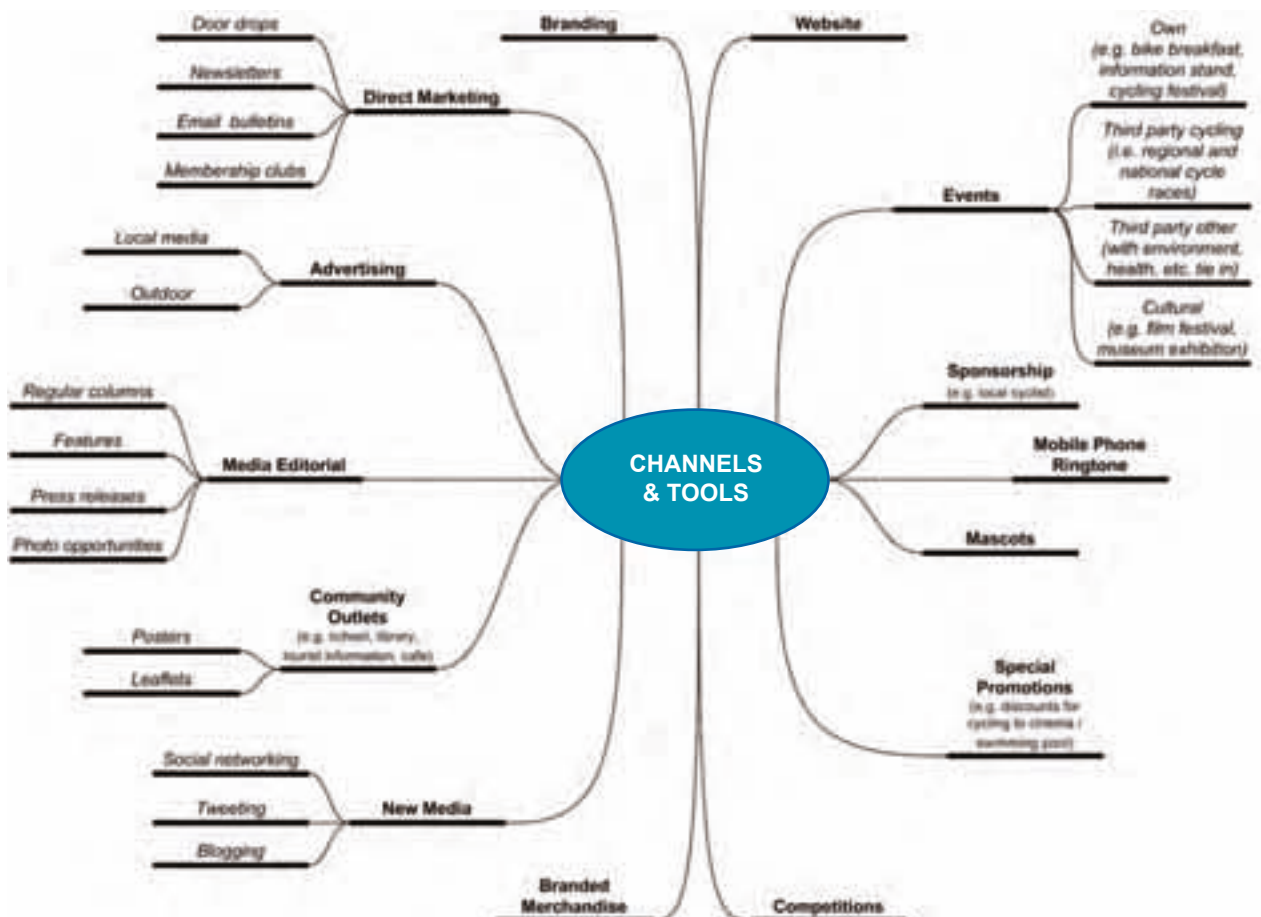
CHANNELS & TOOLS

Branding

Website

Direct Marketing

Door drops

Newsletters

Email bulletins

Membership clubs

Advertising

Local media

Outdoor

Media Editorial

Regular columns

Features

Press releases

Photo opportunities

Community Outlets
(e.g. school, library, tourist information, cafe)

Posters

Leaflets

New Media

Social networking

Tweeting

Blogging

Branded Merchandise

Competitions

Events

Own
(e.g. bike breakfast, information stand, cycling festival)

Third party cycling
(i.e. regional and national cycle races)

Third party other
(with environment, health, etc. tie in)

Cultural
(e.g. film festival, museum exhibition)

Sponsorship
(e.g. local cyclist)

Mobile Phone Ringtone

Mascots

Special Promotions
(e.g. discounts for cycling to cinema / swimming pool)